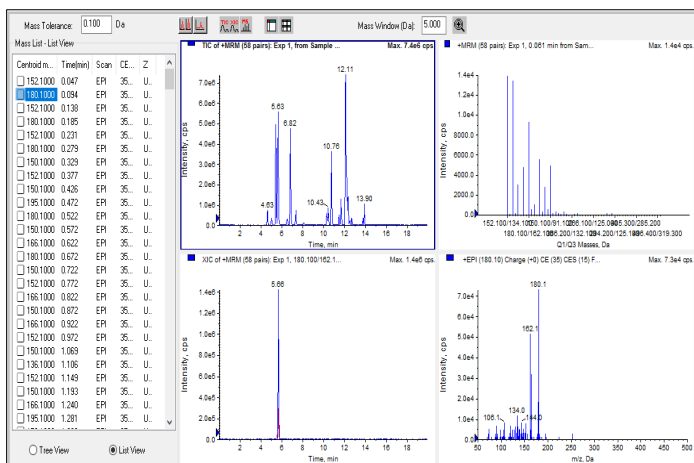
Mass Tolerance: 0.100 Da

Mass Window (Da): 5.000

Mass List - List View

| Centroid m... | Time(min) | Scan | CE... | Z |
|---|---|---|---|---|
| 152.1000 | 0.047 | EPI | 35... | U... |
| 180.1000 | 0.094 | EPI | 35... | U... |
| 152.1000 | 0.138 | EPI | 35... | U... |
| 180.1000 | 0.185 | EPI | 35... | U... |
| 152.1000 | 0.231 | EPI | 35... | U... |
| 180.1000 | 0.279 | EPI | 35... | U... |
| 150.1000 | 0.329 | EPI | 35... | U... |
| 152.1000 | 0.377 | EPI | 35... | U... |
| 150.1000 | 0.426 | EPI | 35... | U... |
| 195.1000 | 0.472 | EPI | 35... | U... |
| 180.1000 | 0.522 | EPI | 35... | U... |
| 150.1000 | 0.572 | EPI | 35... | U... |
| 166.1000 | 0.622 | EPI | 35... | U... |
| 180.1000 | 0.672 | EPI | 35... | U... |
| 150.1000 | 0.722 | EPI | 35... | U... |
| 152.1000 | 0.772 | EPI | 35... | U... |
| 166.1000 | 0.822 | EPI | 35... | U... |
| 180.1000 | 0.872 | EPI | 35... | U... |
| 166.1000 | 0.922 | EPI | 35... | U... |
| 152.1000 | 0.972 | EPI | 35... | U... |
| 150.1000 | 1.069 | EPI | 35... | U... |
| 136.1000 | 1.106 | EPI | 35... | U... |
| 152.1000 | 1.149 | EPI | 35... | U... |
| 150.1000 | 1.193 | EPI | 35... | U... |
| 166.1000 | 1.240 | EPI | 35... | U... |
| 195.1000 | 1.281 | EPI | 35... | U... |

Tree View

List View

TIC of +MRM (58 pairs): Exp 1, from Sample ...

Max. 7.4e6 cps.

7.0e6
6.0e6
5.0e6
4.0e6
3.0e6
2.0e6
1.0e6
0.0

Intensity, cps

5.63
6.82
4.63
12.11
10.76
10.43
13.90

2 4 6 8 10 12 14 16 18

Time, min

+MRM (58 pairs): Exp 1, 0.061 min from Sam...

Max. 1.4e4 cps.

1.4e4
1.2e4
1.0e4
8000.0
6000.0
4000.0
2000.0
0.0

Intensity, cps

152.100/134.100 150.100/91.100 166.100/120.100 195.300/285.200
180.100/162.100 166.200/132.100 194.200/125.100 386.400/319.300

Q1/Q3 Masses, Da

XIC of +MRM (58 pairs): Exp 1, 180.100/162.1...

Max. 1.4e6 cps.

1.4e6
1.2e6
1.0e6
8.0e5
6.0e5
4.0e5
2.0e5
0.0

Intensity, cps

5.66

2 4 6 8 10 12 14 16 18

Time, min

+EPI (180.10) Charge (+0) CE (35) CES (15) F...

Max. 7.3e4 cps.

7.0e4
6.0e4
5.0e4
4.0e4
3.0e4
2.0e4
1.0e4
0.0

Intensity, cps

180.1
162.1
106.1
134.0
144.0

50 100 150 200 250 300 350 400 450 500

m/z, Da